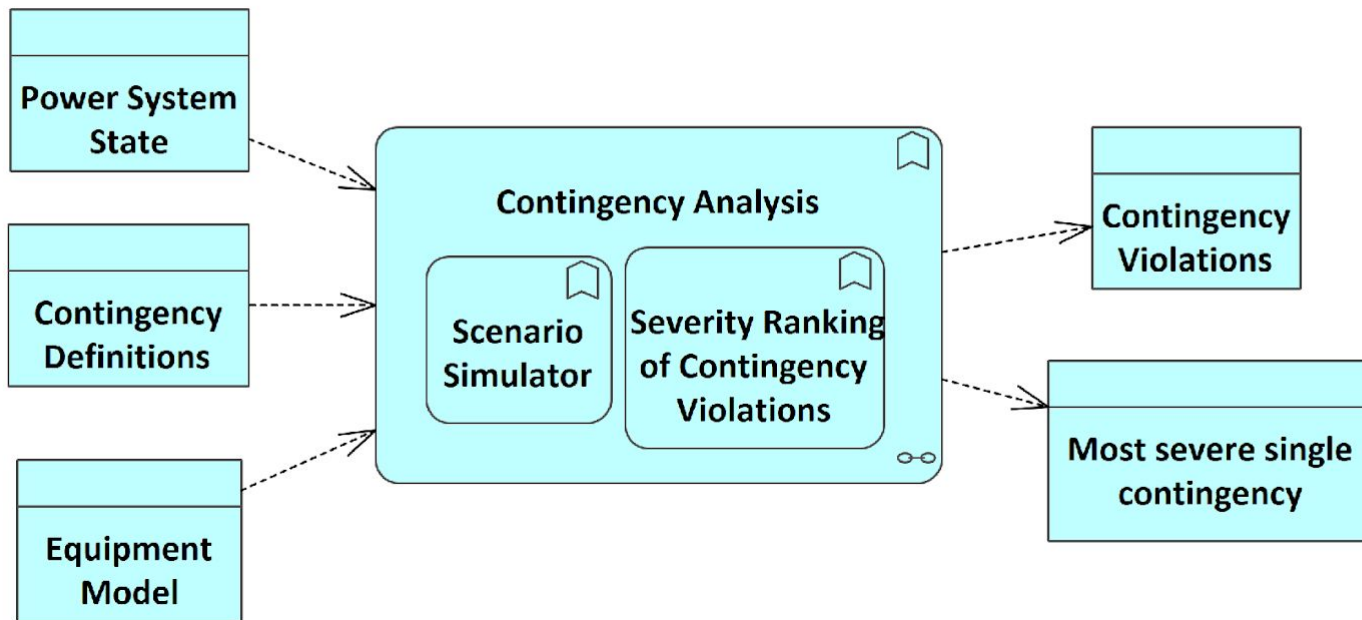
Power System State

Contingency Definitions

Equipment Model

Contingency Analysis

Scenario Simulator

Severity Ranking of Contingency Violations

Contingency Violations

Most severe single contingency